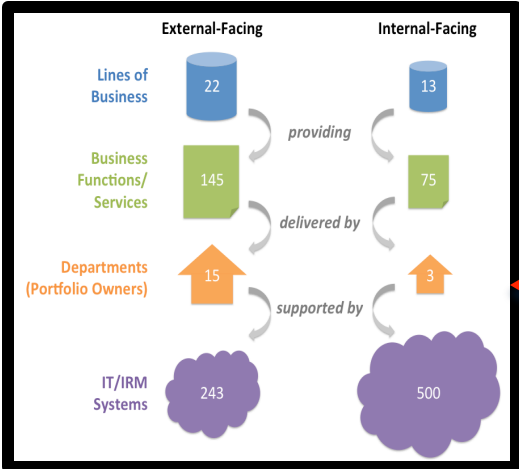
External-Facing

Internal-Facing

Lines of Business

22

13

providing

Business Functions/ Services

145

75

delivered by

Departments (Portfolio Owners)

15

3

supported by

IT/IRM Systems

243

500